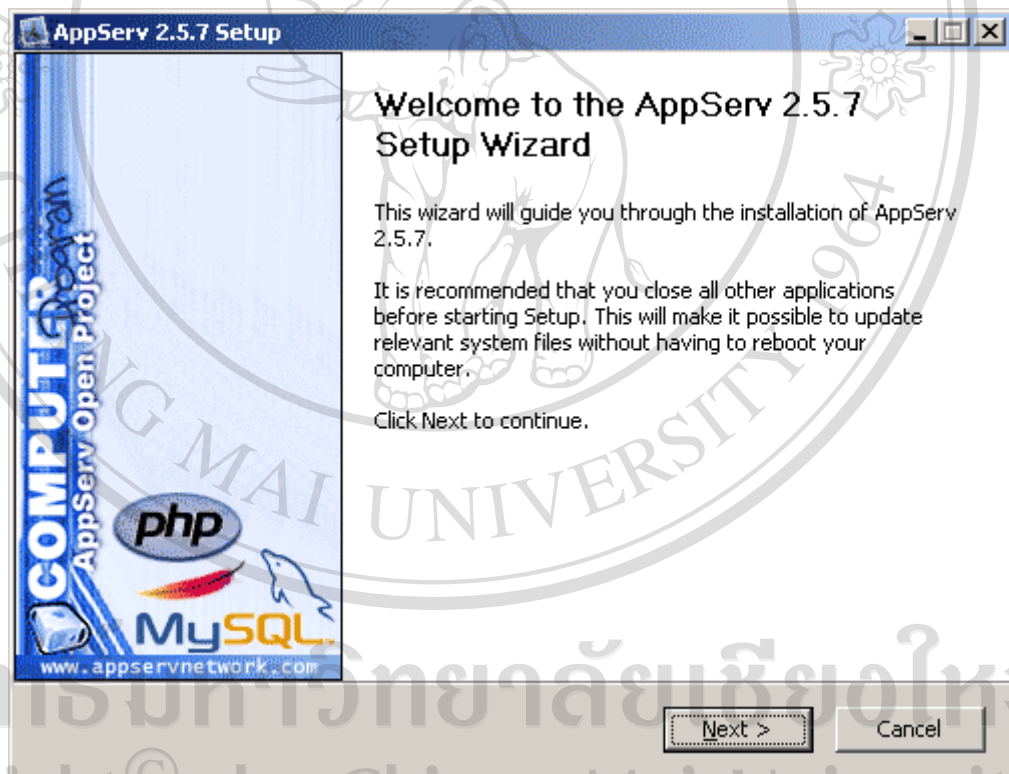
AppServ 2.5.7 Setup

COMPUTER Dream
AppServ Open Project

php

MySQL

www.appservnetwork.com

Welcome to the AppServ 2.5.7 Setup Wizard

This wizard will guide you through the installation of AppServ 2.5.7.

It is recommended that you close all other applications before starting Setup. This will make it possible to update relevant system files without having to reboot your computer.

Click Next to continue.

Next >

Cancel

G MAI UNIVERSITY 1964

ธิ์มหาวิทยาลัยเชียงใหม่